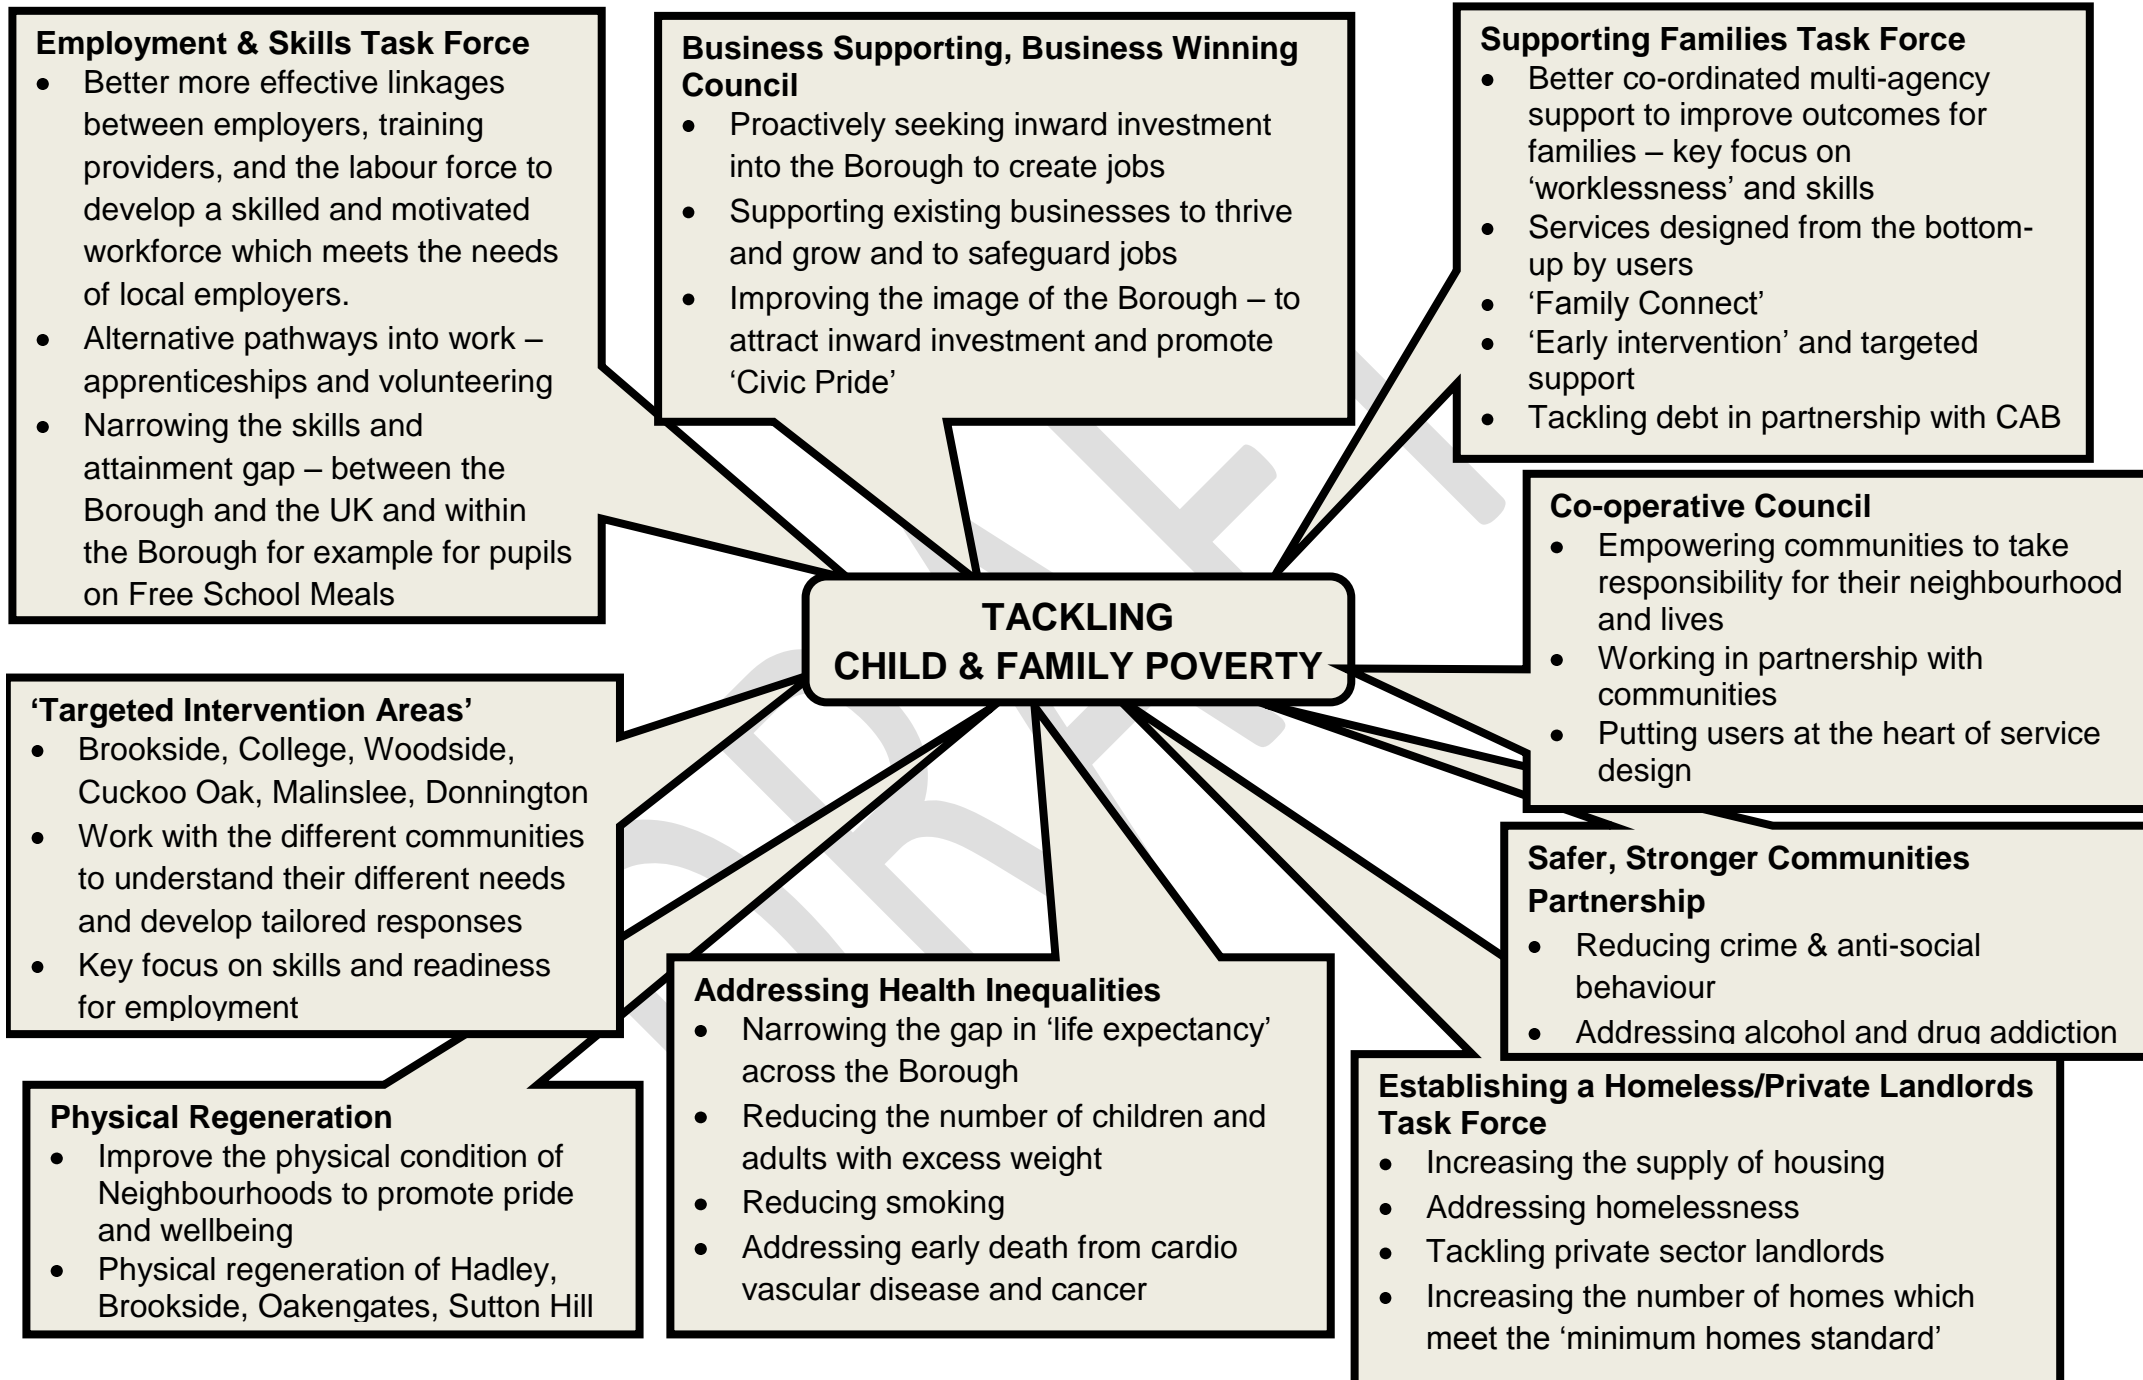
**Employment & Skills Task Force**
- Better more effective linkages between employers, training providers, and the labour force to develop a skilled and motivated workforce which meets the needs of local employers.
- Alternative pathways into work – apprenticeships and volunteering
- Narrowing the skills and attainment gap – between the Borough and the UK and within the Borough for example for pupils on Free School Meals

**Business Supporting, Business Winning Council**
- Proactively seeking inward investment into the Borough to create jobs
- Supporting existing businesses to thrive and grow and to safeguard jobs
- Improving the image of the Borough – to attract inward investment and promote 'Civic Pride'

**Supporting Families Task Force**
- Better co-ordinated multi-agency support to improve outcomes for families – key focus on 'worklessness' and skills
- Services designed from the bottom-up by users
- 'Family Connect'
- 'Early intervention' and targeted support
- Tackling debt in partnership with CAB

**Co-operative Council**
- Empowering communities to take responsibility for their neighbourhood and lives
- Working in partnership with communities
- Putting users at the heart of service design

TACKLING
CHILD & FAMILY POVERTY

**'Targeted Intervention Areas'**
- Brookside, College, Woodside, Cuckoo Oak, Malinslee, Donnington
- Work with the different communities to understand their different needs and develop tailored responses
- Key focus on skills and readiness for employment

**Safer, Stronger Communities Partnership**
- Reducing crime & anti-social behaviour
- Addressing alcohol and drug addiction

**Physical Regeneration**
- Improve the physical condition of Neighbourhoods to promote pride and wellbeing
- Physical regeneration of Hadley, Brookside, Oakengates, Sutton Hill

**Addressing Health Inequalities**
- Narrowing the gap in 'life expectancy' across the Borough
- Reducing the number of children and adults with excess weight
- Reducing smoking
- Addressing early death from cardio vascular disease and cancer

**Establishing a Homeless/Private Landlords Task Force**
- Increasing the supply of housing
- Addressing homelessness
- Tackling private sector landlords
- Increasing the number of homes which meet the 'minimum homes standard'

DRAFT